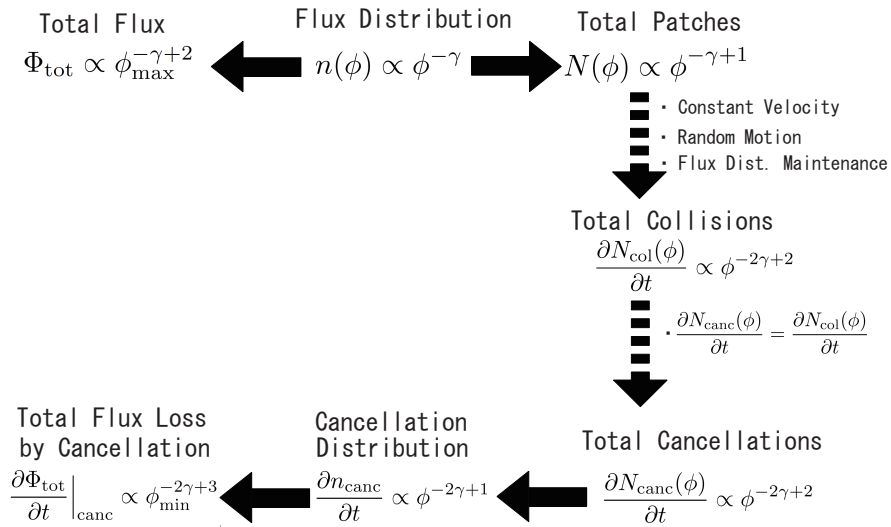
Total Flux
$\Phi_{\rm tot} \propto \phi_{\rm max}^{-\gamma+2}$

Flux Distribution
$n(\phi) \propto \phi^{-\gamma}$

Total Patches
$N(\phi) \propto \phi^{-\gamma+1}$

・Constant Velocity
・Random Motion
・Flux Dist. Maintenance

Total Collisions
$\frac{\partial N_{\rm col}(\phi)}{\partial t} \propto \phi^{-2\gamma+2}$

・$\frac{\partial N_{\rm canc}(\phi)}{\partial t} = \frac{\partial N_{\rm col}(\phi)}{\partial t}$

Total Flux Loss by Cancellation
$\frac{\partial \Phi_{\rm tot}}{\partial t}\Big|_{\rm canc} \propto \phi_{\rm min}^{-2\gamma+3}$

Cancellation Distribution
$\frac{\partial n_{\rm canc}}{\partial t} \propto \phi^{-2\gamma+1}$

Total Cancellations
$\frac{\partial N_{\rm canc}(\phi)}{\partial t} \propto \phi^{-2\gamma+2}$